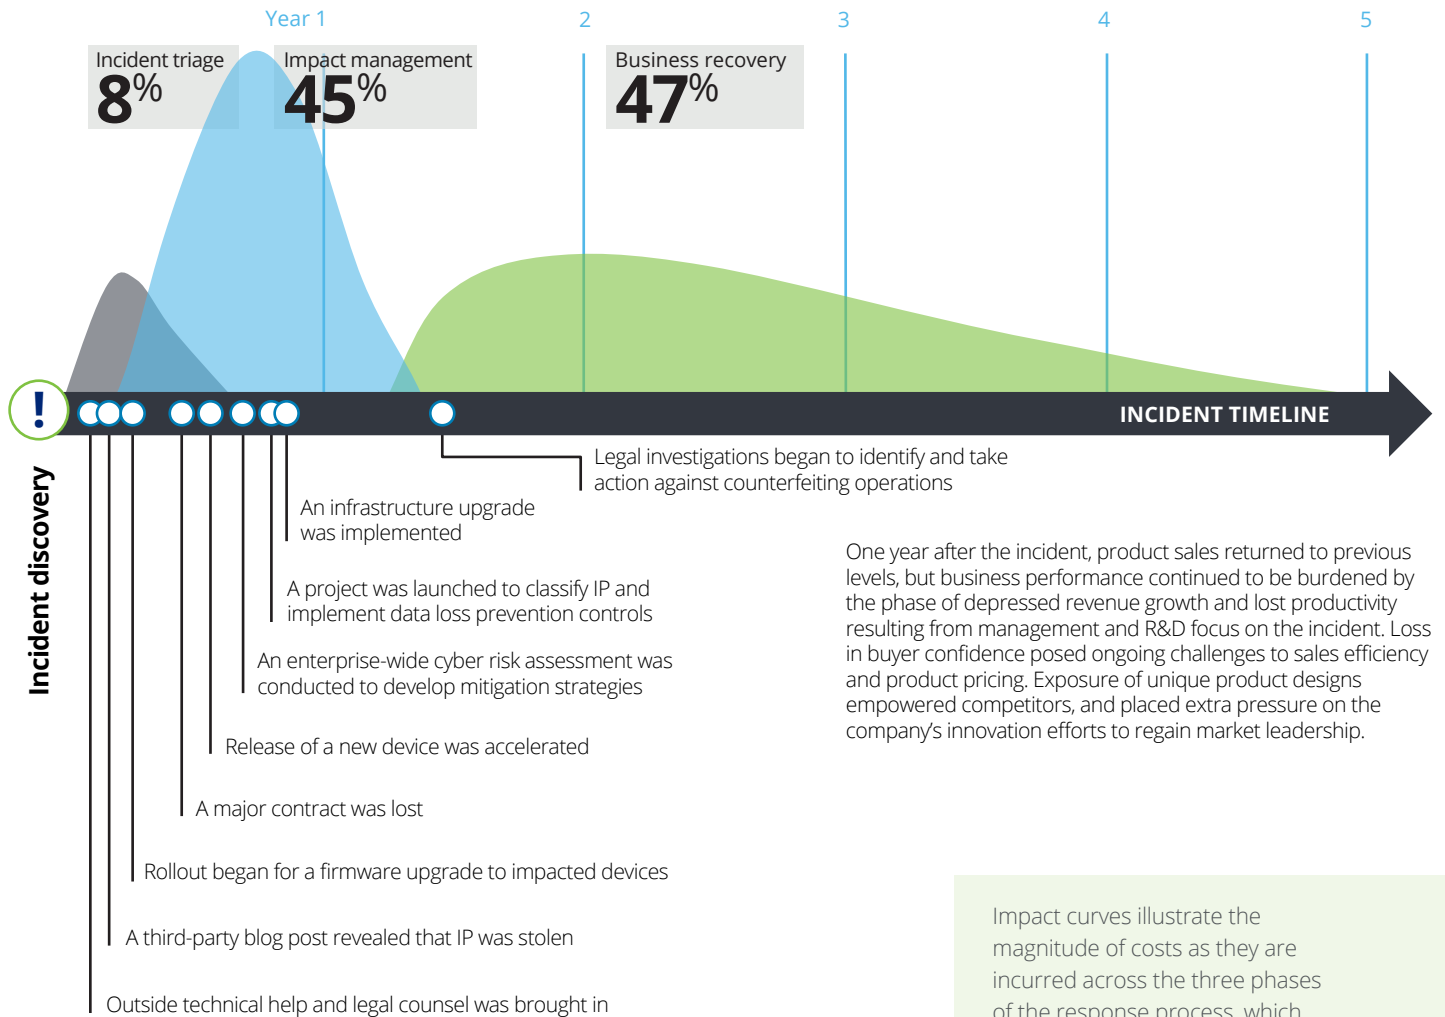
Year 1

2

3

4

5

Incident triage
8%

Impact management
45%

Business recovery
47%

!

INCIDENT TIMELINE

Incident discovery

Legal investigations began to identify and take action against counterfeiting operations

An infrastructure upgrade was implemented

A project was launched to classify IP and implement data loss prevention controls

An enterprise-wide cyber risk assessment was conducted to develop mitigation strategies

Release of a new device was accelerated

A major contract was lost

Rollout began for a firmware upgrade to impacted devices

A third-party blog post revealed that IP was stolen

Outside technical help and legal counsel was brought in

One year after the incident, product sales returned to previous levels, but business performance continued to be burdened by the phase of depressed revenue growth and lost productivity resulting from management and R&D focus on the incident. Loss in buyer confidence posed ongoing challenges to sales efficiency and product pricing. Exposure of unique product designs empowered competitors, and placed extra pressure on the company's innovation efforts to regain market leadership.

Impact curves illustrate the magnitude of costs as they are incurred across the three phases of the response process, which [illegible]